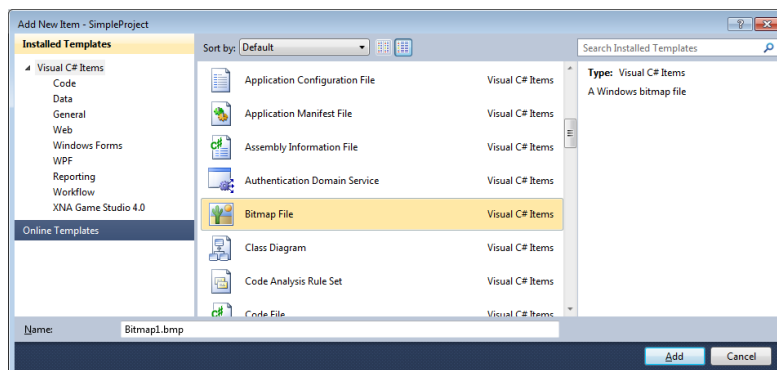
Add New Item - SimpleProject

?

Installed Templates

Sort by: Default

Search Installed Templates

Visual C# Items
Code
Data
General
Web
Windows Forms
WPF
Reporting
Workflow
XNA Game Studio 4.0

Online Templates

| | |
|---|---|
| Application Configuration File | Visual C# Items |
| Application Manifest File | Visual C# Items |
| Assembly Information File | Visual C# Items |
| Authentication Domain Service | Visual C# Items |
| Bitmap File | Visual C# Items |
| Class Diagram | Visual C# Items |
| Code Analysis Rule Set | Visual C# Items |
| Code File | Visual C# Items |

Type: Visual C# Items
A Windows bitmap file

Name: Bitmap1.bmp

Add
Cancel